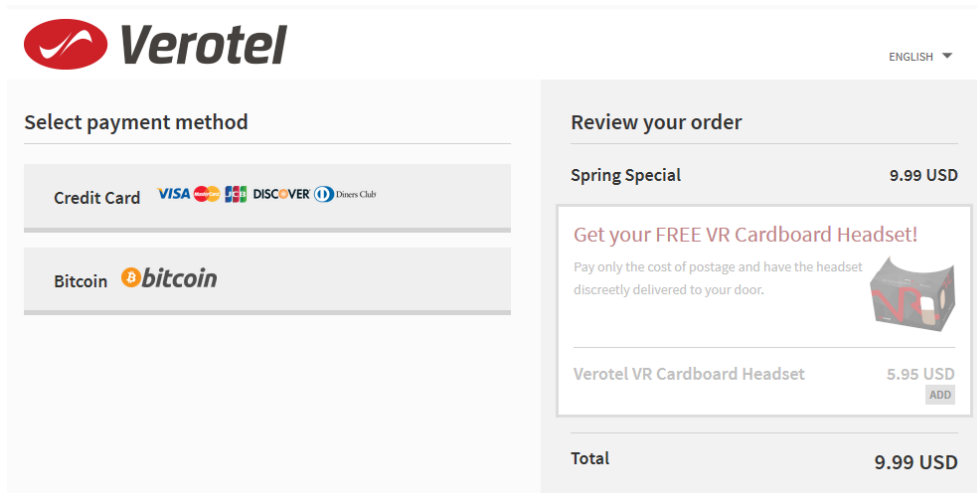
Verotel

ENGLISH

Select payment method

Credit Card VISA MasterCard JCB DISCOVER Diners Club

Bitcoin bitcoin

Review your order

Spring Special 9.99 USD

Get your FREE VR Cardboard Headset!

Pay only the cost of postage and have the headset discreetly delivered to your door.

Verotel VR Cardboard Headset 5.95 USD

ADD

Total 9.99 USD